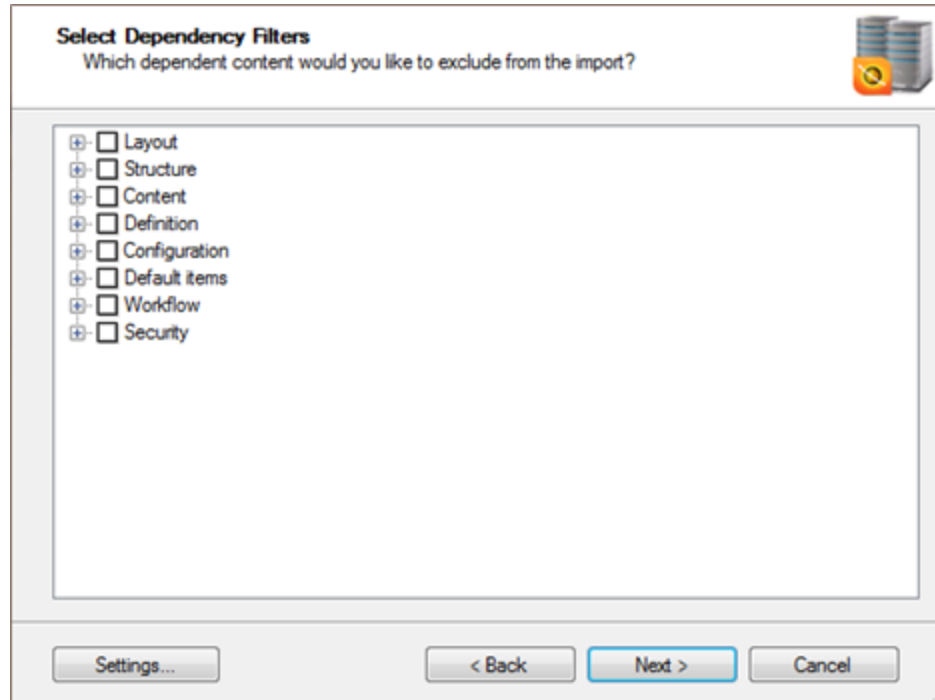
Select Dependency Filters
Which dependent content would you like to exclude from the import?

Layout
Structure
Content
Definition
Configuration
Default items
Workflow
Security

Settings...
< Back
Next >
Cancel